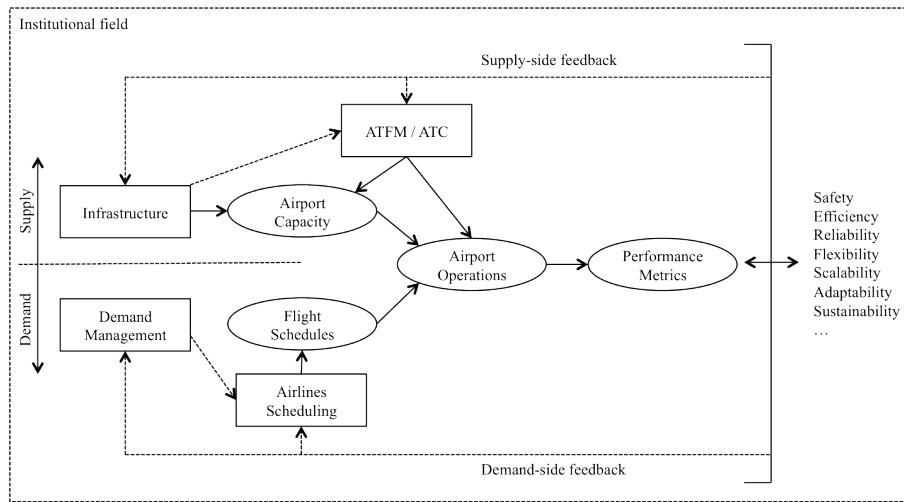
Institutional field

Supply-side feedback

ATFM / ATC

Supply

Infrastructure

Airport Capacity

Airport Operations

Performance Metrics

Safety
Efficiency
Reliability
Flexibility
Scalability
Adaptability
Sustainability
…

Demand

Demand Management

Flight Schedules

Airlines Scheduling

Demand-side feedback